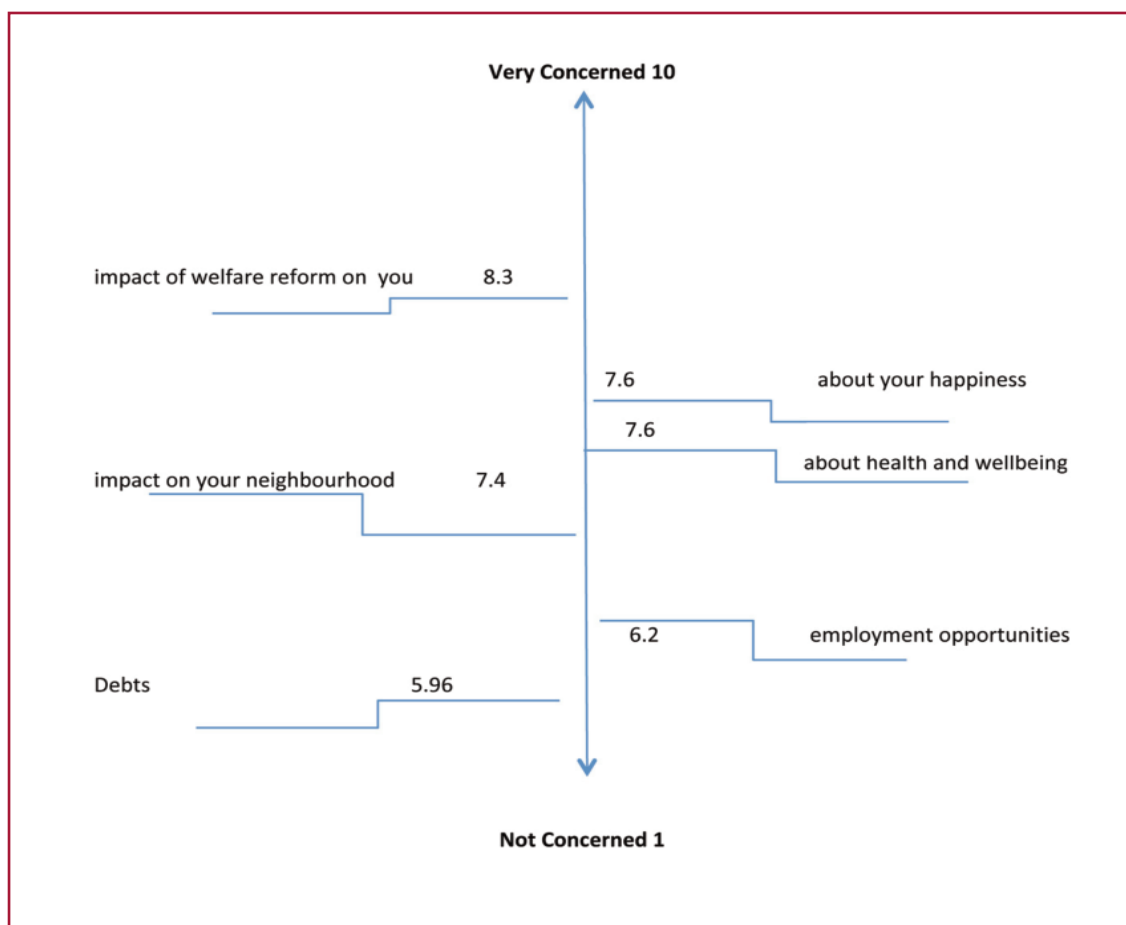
Very Concerned 10

impact of welfare reform on you 8.3

7.6 about your happiness

7.6 about health and wellbeing

impact on your neighbourhood 7.4

6.2 employment opportunities

Debts 5.96

Not Concerned 1